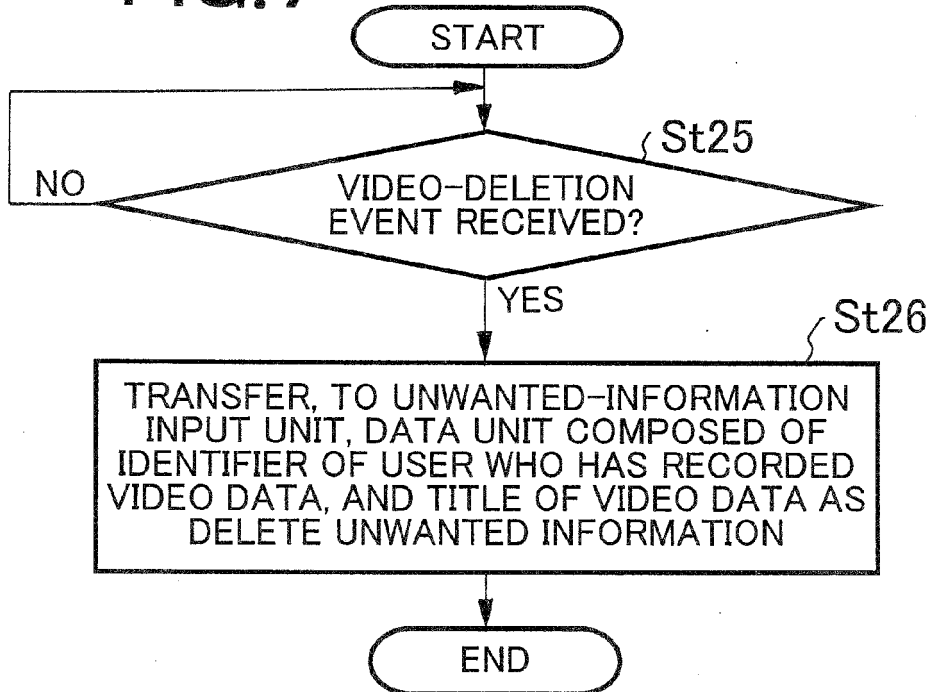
FIG.7

START

St25

NO

VIDEO-DELETION EVENT RECEIVED?

YES

St26

TRANSFER, TO UNWANTED-INFORMATION INPUT UNIT, DATA UNIT COMPOSED OF IDENTIFIER OF USER WHO HAS RECORDED VIDEO DATA, AND TITLE OF VIDEO DATA AS DELETE UNWANTED INFORMATION

END